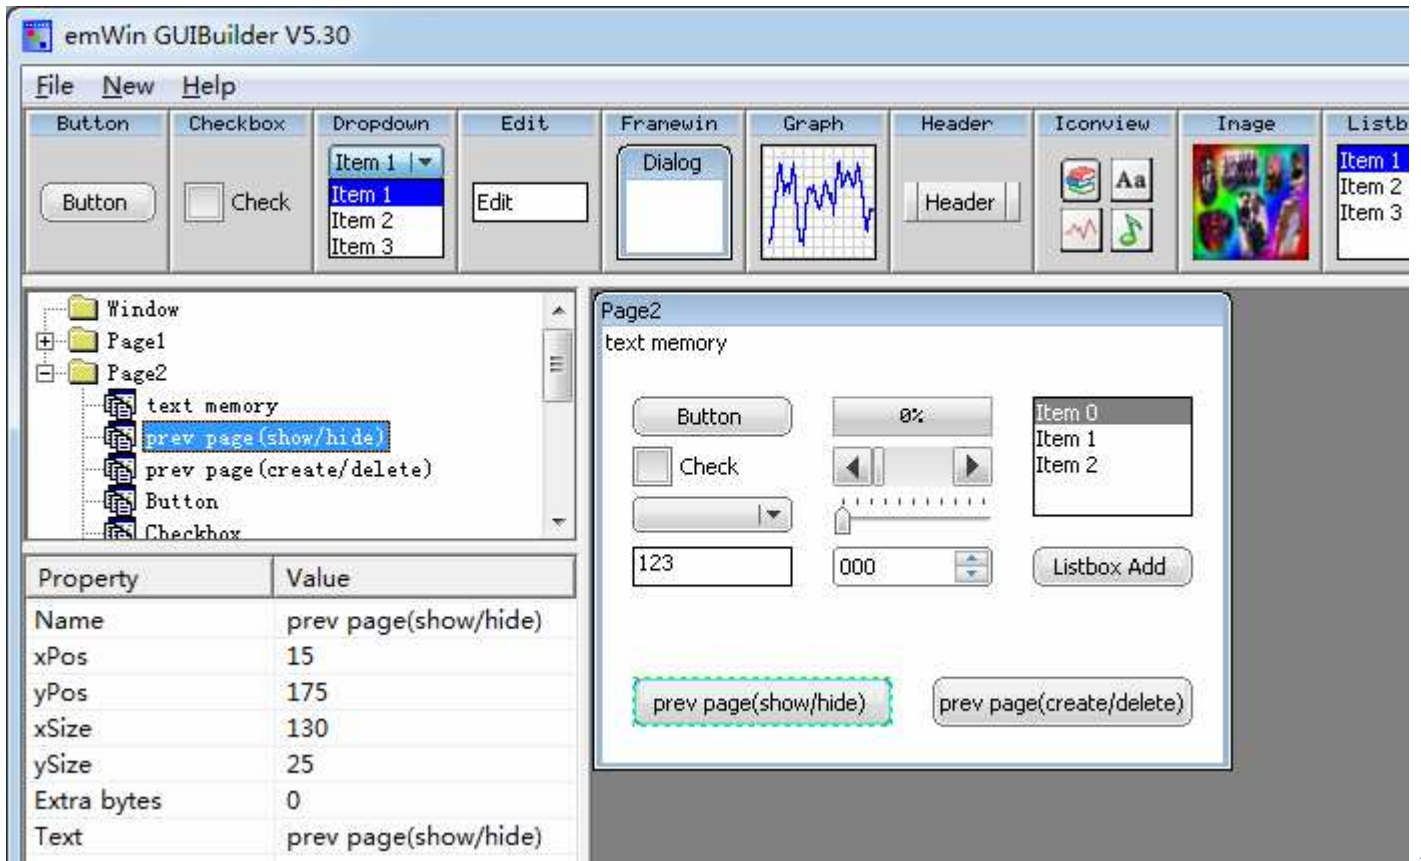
emWin GUIBuilder V5.30

File New Help

Button
Button

Checkbox
Check

Dropdown
Item 1
Item 1
Item 2
Item 3

Edit
Edit

Framewin
Dialog

Graph

Header
Header

Iconview
Aa

Image

Listb
Item 1
Item 2
Item 3

Window
Page1
Page2
text memory
prev page(show/hide)
prev page(create/delete)
Button
Checkbox

| Property | Value |
|---|---|
| Name | prev page(show/hide) |
| xPos | 15 |
| yPos | 175 |
| xSize | 130 |
| ySize | 25 |
| Extra bytes | 0 |
| Text | prev page(show/hide) |

Page2
text memory
Button
0%
Item 0
Item 1
Item 2
Check
123
000
Listbox Add
prev page(show/hide)
prev page(create/delete)